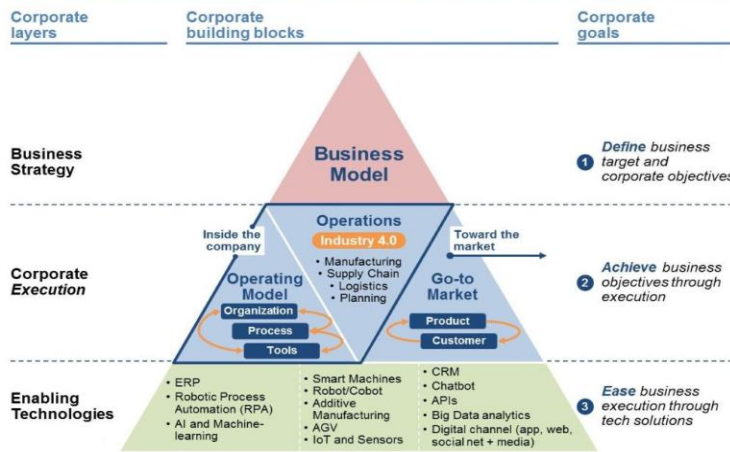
Corporate layers

Corporate building blocks

Corporate goals

Business Strategy

Business Model

1 Define business target and corporate objectives

Inside the company

Operations

Industry 4.0

• Manufacturing
• Supply Chain
• Logistics
• Planning

Toward the market

Corporate Execution

Operating Model

Organization

Process

Tools

Go-to Market

Product

Customer

2 Achieve business objectives through execution

Enabling Technologies

• ERP
• Robotic Process Automation (RPA)
• AI and Machine-learning

• Smart Machines
• Robot/Cobot
• Additive Manufacturing
• AGV
• IoT and Sensors

• CRM
• Chatbot
• APIs
• Big Data analytics
• Digital channel (app, web, social net + media)

3 Ease business execution through tech solutions